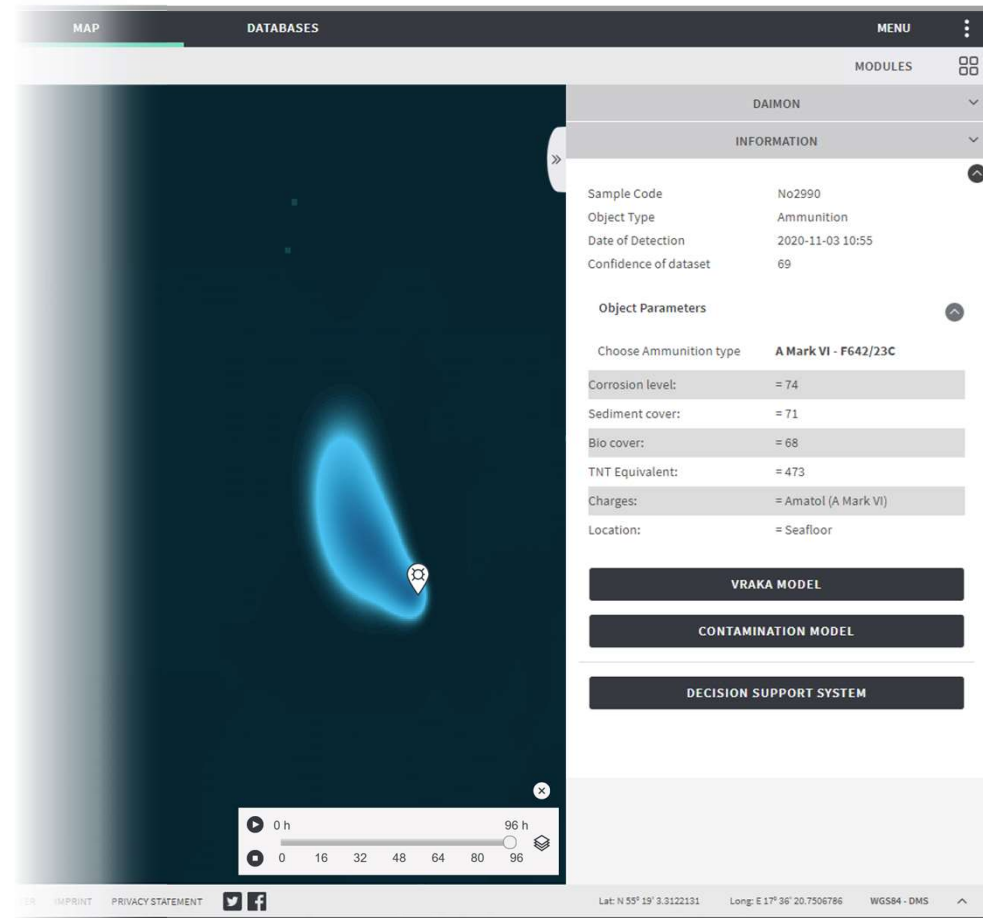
MAP DATABASES MENU

MODULES

DAIMON

INFORMATION

Sample Code No2990
Object Type Ammunition
Date of Detection 2020-11-03 10:55
Confidence of dataset 69

Object Parameters

Choose Ammunition type A Mark VI - F642/23C

| | |
|---|---|
| Corrosion level: | = 74 |
| Sediment cover: | = 71 |
| Bio cover: | = 68 |
| TNT Equivalent: | = 473 |
| Charges: | = Amatol (A Mark VI) |
| Location: | = Seafloor |

VRAKA MODEL

CONTAMINATION MODEL

DECISION SUPPORT SYSTEM

0 h 96 h
0 16 32 48 64 80 96

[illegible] IMPRINT PRIVACY STATEMENT

Lat: N 55° 19' 3.3122131 Long: E 17° 36' 20.7506786 WGS84 - DMS